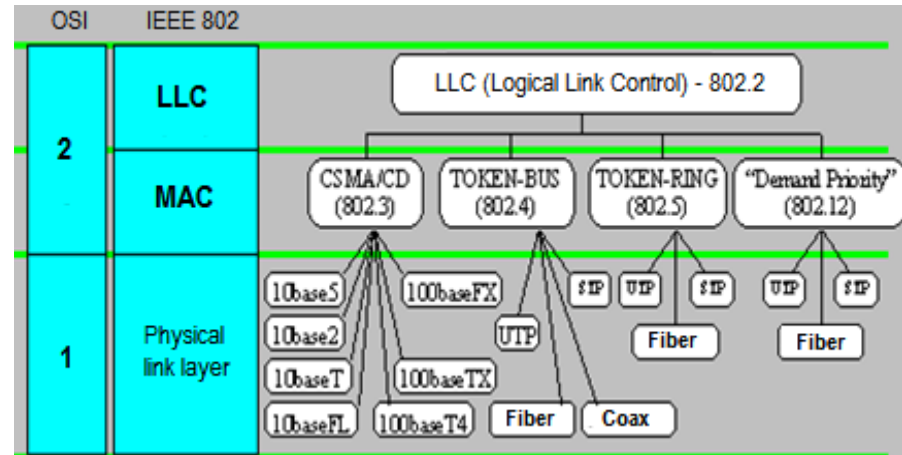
OSI
IEEE 802

2
LLC
MAC

1
Physical link layer

LLC (Logical Link Control) - 802.2

CSMA/CD (802.3)
TOKEN-BUS (802.4)
TOKEN-RING (802.5)
"Demand Priority" (802.12)

10base5
100baseFX
10base2
10baseT
100baseTX
10baseFL
100baseT4

STP
UTP
Fiber
Coax

UTP
STP
Fiber

UTP
STP
Fiber